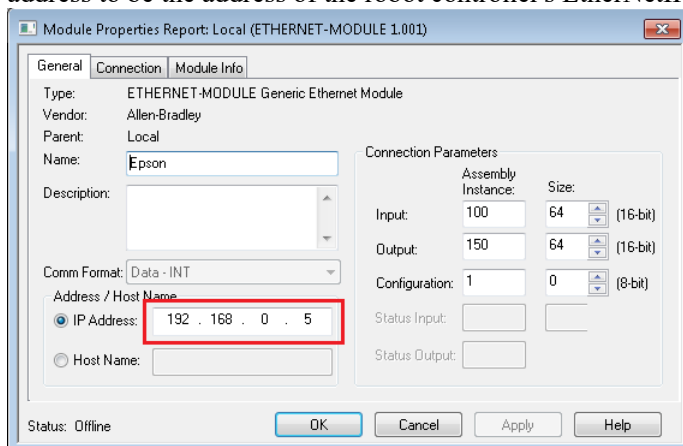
address to be the address of the robot controller's EtherNet

Module Properties Report: Local (ETHERNET-MODULE 1.001)

General | Connection | Module Info

Type: ETHERNET-MODULE Generic Ethernet Module
Vendor: Allen-Bradley
Parent: Local
Name: Epson
Description:

Comm Format: Data - INT
Address / Host Name
IP Address: 192 . 168 . 0 . 5
Host Name:

Connection Parameters

| | Assembly Instance: | Size: | |
|---|---|---|---|
| Input: | 100 | 64 | (16-bit) |
| Output: | 150 | 64 | (16-bit) |
| Configuration: | 1 | 0 | (8-bit) |
| Status Input: | | | |
| Status Output: | | | |

Status: Offline

OK | Cancel | Apply | Help